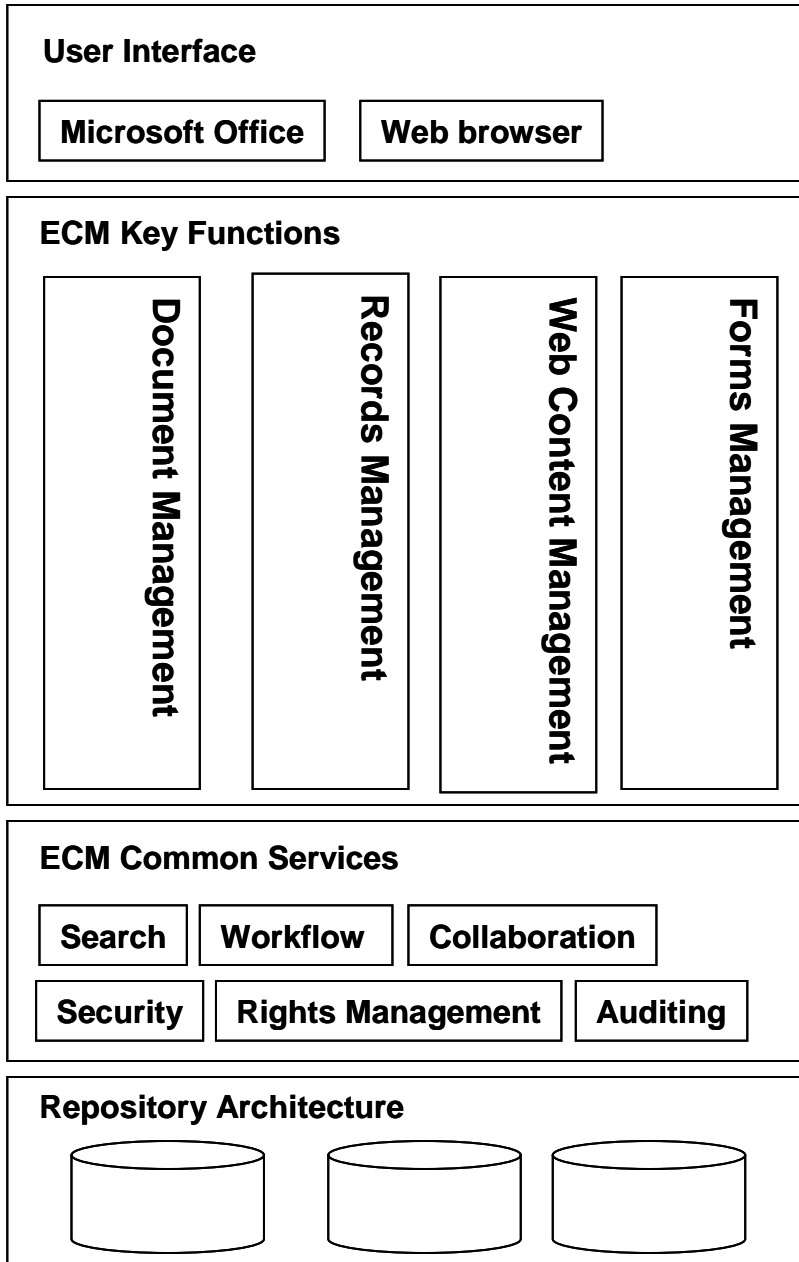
User Interface

Microsoft Office

Web browser

ECM Key Functions

Document Management

Records Management

Web Content Management

Forms Management

ECM Common Services

Search

Workflow

Collaboration

Security

Rights Management

Auditing

Repository Architecture